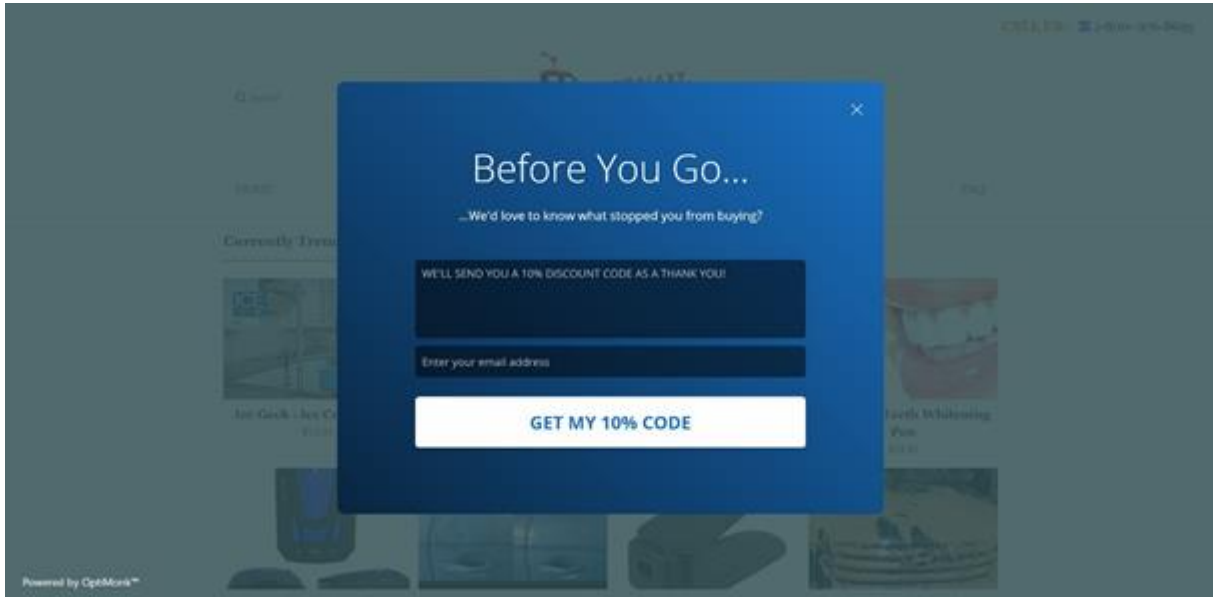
CALL US: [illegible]

Currently Tren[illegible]

Jet Gock - Jet C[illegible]

Teeth Whitening Pen

×

Before You Go...

...We'd love to know what stopped you from buying?

WE'LL SEND YOU A 10% DISCOUNT CODE AS A THANK YOU!

Enter your email address

GET MY 10% CODE

Powered by OptiMonk™